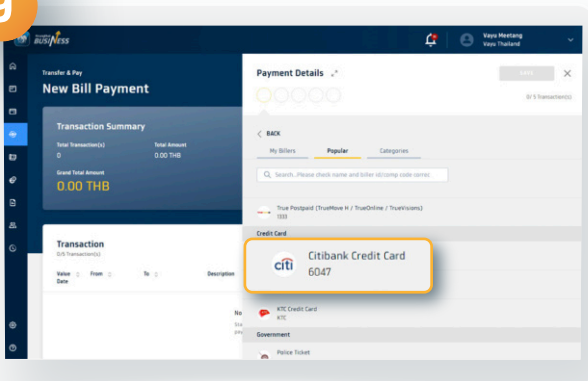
9

BUSINESS

Vayu Meetang
Vayu Thailand

Transfer & Pay
New Bill Payment

Transaction Summary
Total Transaction(s)
0
Total Amount
0.00 THB
Grand Total Amount
0.00 THB

Transaction
0/5 Transaction(s)
Value Date
From
To
Description

Payment Details
SAVE
0/ 5 Transaction(s)

< BACK
My Billers
Popular
Categories

Search...Please check name and biller id/comp code correc

True Postpaid (TrueMove H / TrueOnline / TrueVisions)
1133

Credit Card

Citibank Credit Card
6047

KTC Credit Card
KTC

Government

Police Ticket